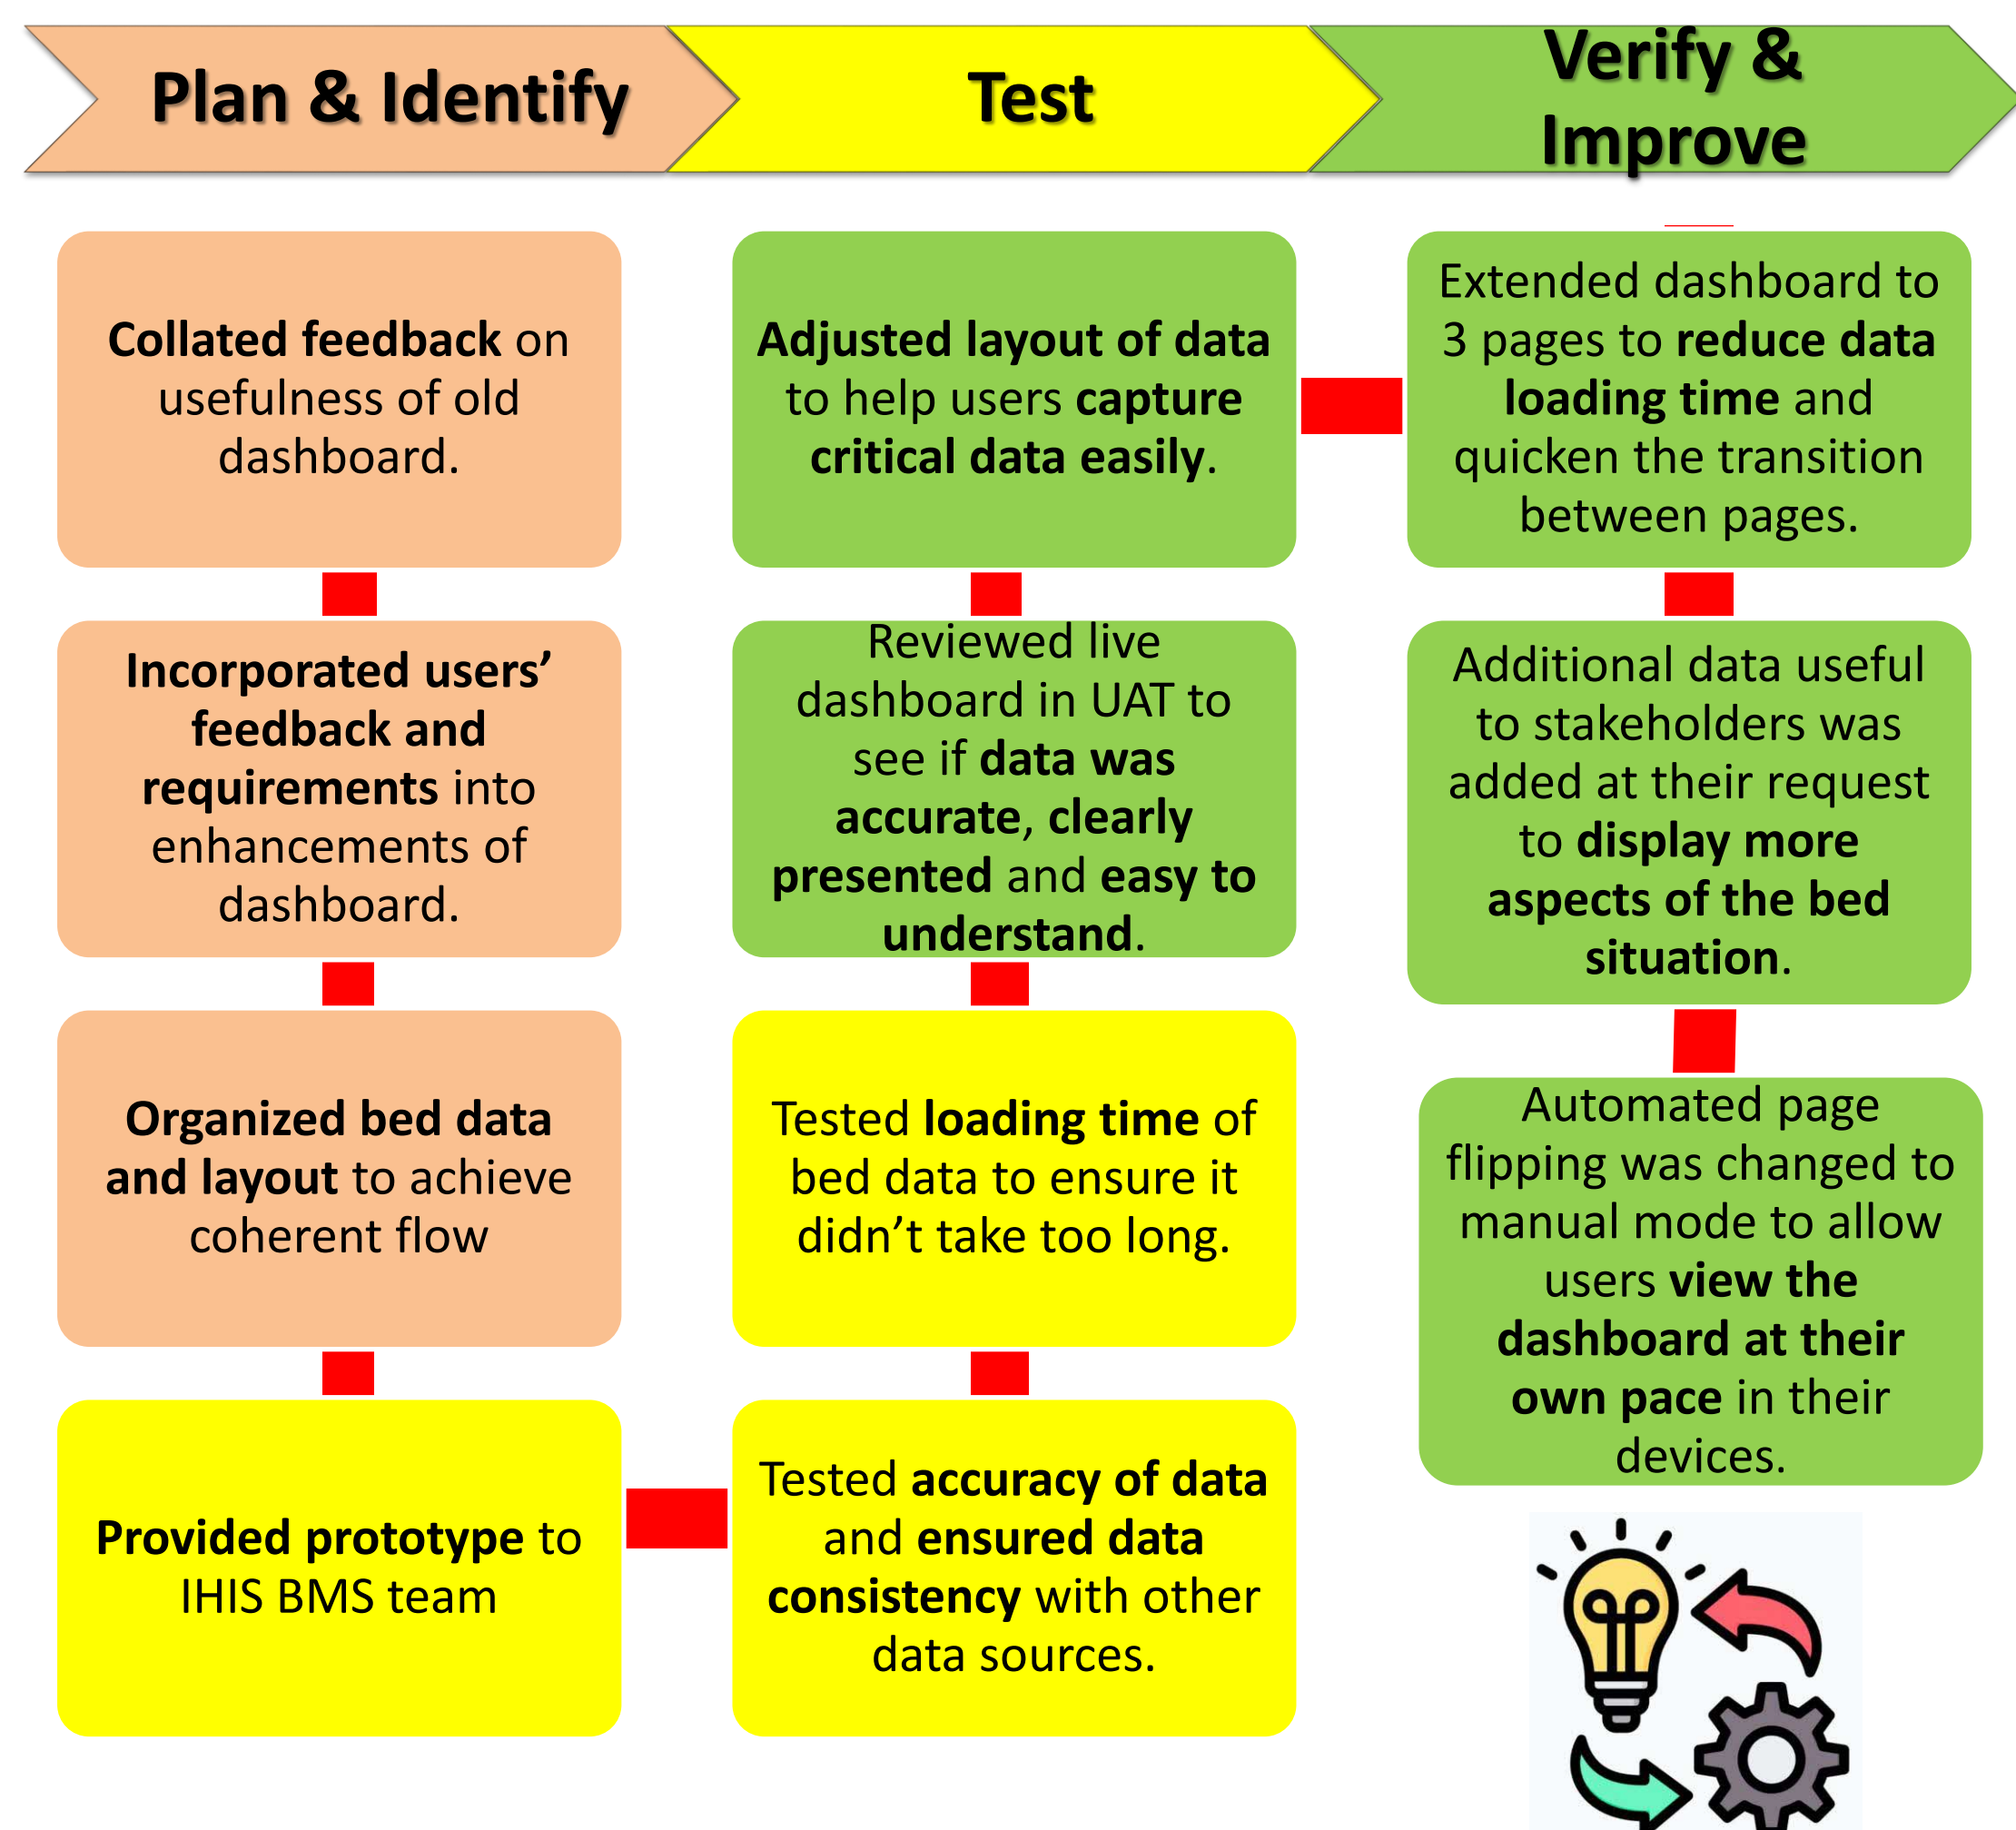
Plan & Identify

Test

Verify & Improve

Collated feedback on usefulness of old dashboard.

Incorporated users' feedback and requirements into enhancements of dashboard.

Organized bed data and layout to achieve coherent flow

Provided prototype to IHIS BMS team

Adjusted layout of data to help users capture critical data easily.

Reviewed live dashboard in UAT to see if data was accurate, clearly presented and easy to understand.

Tested loading time of bed data to ensure it didn't take too long.

Tested accuracy of data and ensured data consistency with other data sources.

Extended dashboard to 3 pages to reduce data loading time and quicken the transition between pages.

Additional data useful to stakeholders was added at their request to display more aspects of the bed situation.

Automated page flipping was changed to manual mode to allow users view the dashboard at their own pace in their devices.